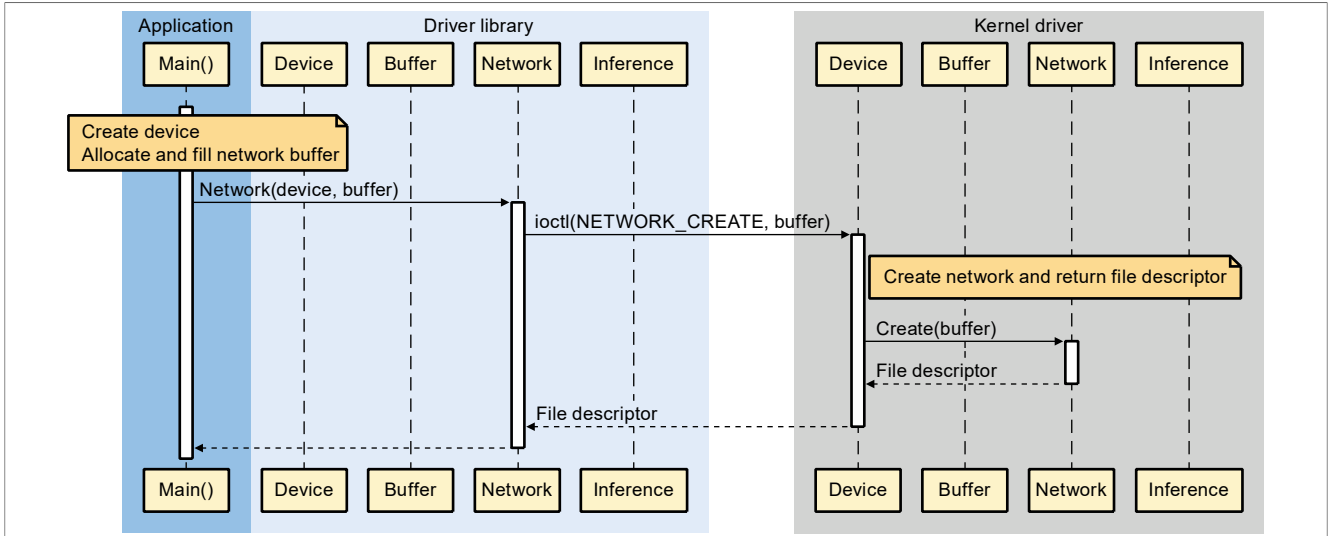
Application

Driver library

Kernel driver

Main()

Device

Buffer

Network

Inference

Device

Buffer

Network

Inference

Create device
Allocate and fill network buffer

Network(device, buffer)

ioctl(NETWORK_CREATE, buffer)

Create network and return file descriptor

Create(buffer)

File descriptor

File descriptor

Main()

Device

Buffer

Network

Inference

Device

Buffer

Network

Inference